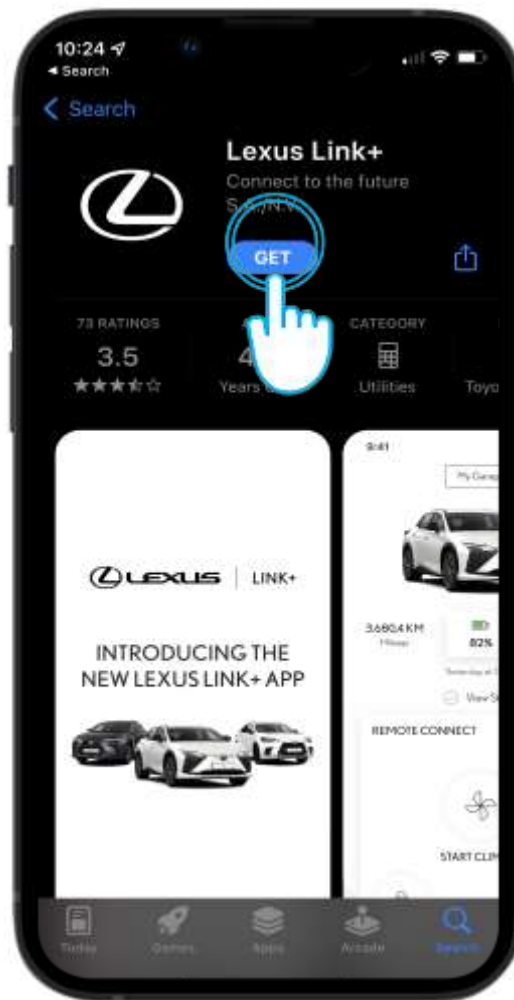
10:24
◂ Search

< Search

Lexus Link+
Connect to the future
S.A./N.V.

GET

73 RATINGS
3.5
★★★☆☆

4
Years

CATEGORY
Utilities

Toyo

LEXUS | LINK+

INTRODUCING THE NEW LEXUS LINK+ APP

9:41
My Garag

3,680.4 KM
82%
View S

REMOTE CONNECT

START CLIM

Today
Games
Apps
Arcade
Search